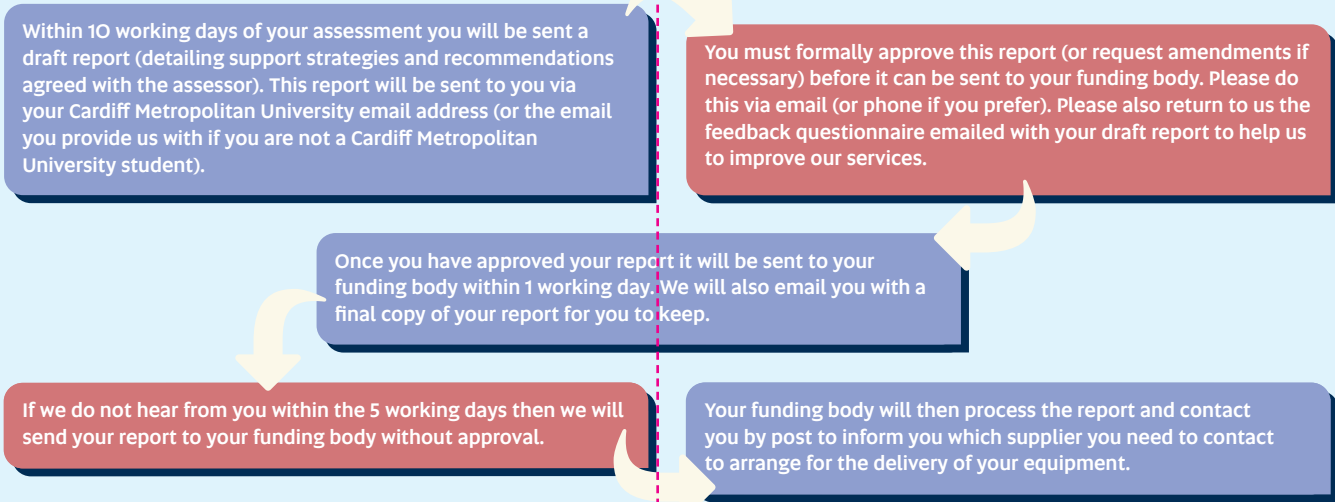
Within 10 working days of your assessment you will be sent a draft report (detailing support strategies and recommendations agreed with the assessor). This report will be sent to you via your Cardiff Metropolitan University email address (or the email you provide us with if you are not a Cardiff Metropolitan University student).

You must formally approve this report (or request amendments if necessary) before it can be sent to your funding body. Please do this via email (or phone if you prefer). Please also return to us the feedback questionnaire emailed with your draft report to help us to improve our services.

Once you have approved your report it will be sent to your funding body within 1 working day. We will also email you with a final copy of your report for you to keep.

If we do not hear from you within the 5 working days then we will send your report to your funding body without approval.

Your funding body will then process the report and contact you by post to inform you which supplier you need to contact to arrange for the delivery of your equipment.